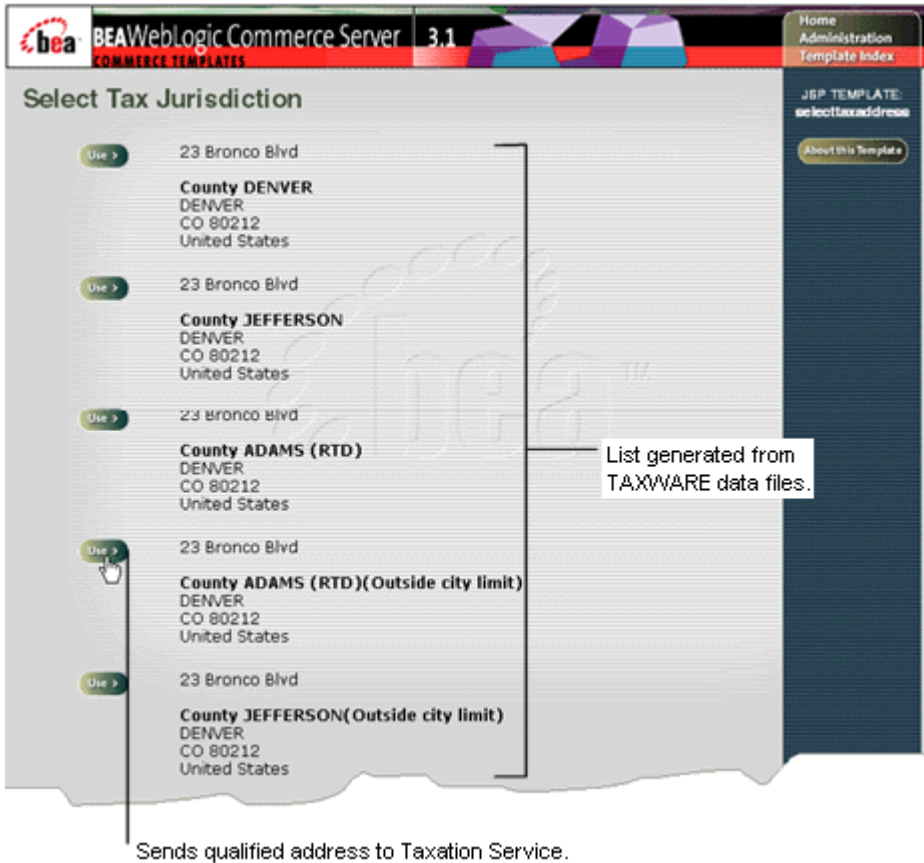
bea BEAWebLogic Commerce Server 3.1
COMMERCE TEMPLATES

Home
Administration
Template Index

Select Tax Jurisdiction

JSP TEMPLATE:
selecttaxaddress

About this Template

Use >
23 Bronco Blvd

County DENVER
DENVER
CO 80212
United States

Use >
23 Bronco Blvd

County JEFFERSON
DENVER
CO 80212
United States

Use >
23 Bronco Blvd

County ADAMS (RTD)
DENVER
CO 80212
United States

Use >
23 Bronco Blvd

County ADAMS (RTD)(Outside city limit)
DENVER
CO 80212
United States

Use >
23 Bronco Blvd

County JEFFERSON(Outside city limit)
DENVER
CO 80212
United States

List generated from TAXWARE data files.

Sends qualified address to Taxation Service.